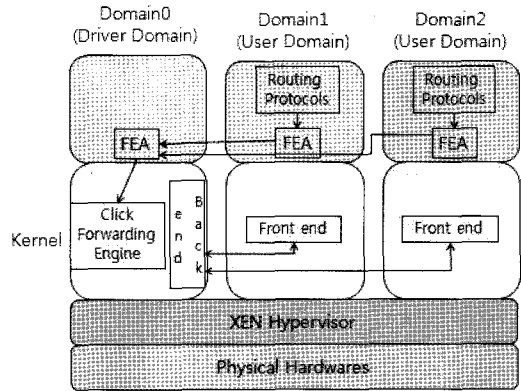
Domain0
(Driver Domain)

Domain1
(User Domain)

Domain2
(User Domain)

Routing Protocols

Routing Protocols

FEA

FEA

FEA

Kernel

Click Forwarding Engine

Back end

Front end

Front end

XEN Hypervisor

Physical Hardwares